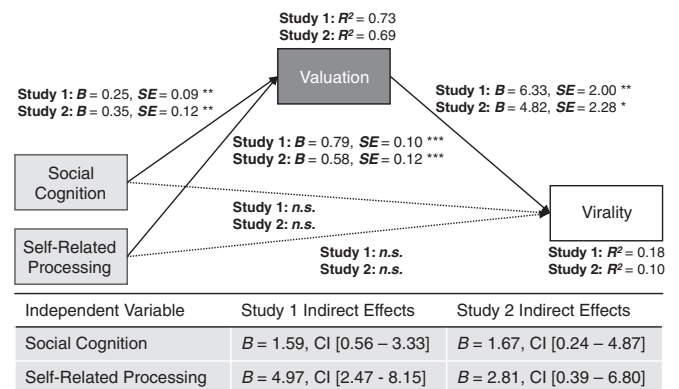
Study 1: $R^2$ = 0.73
Study 2: $R^2$ = 0.69

Valuation

Study 1: $B$ = 0.25, $SE$ = 0.09 **
Study 2: $B$ = 0.35, $SE$ = 0.12 **

Study 1: $B$ = 6.33, $SE$ = 2.00 **
Study 2: $B$ = 4.82, $SE$ = 2.28 *

Study 1: $B$ = 0.79, $SE$ = 0.10 ***
Study 2: $B$ = 0.58, $SE$ = 0.12 ***

Social Cognition

Study 1: n.s.
Study 2: n.s.

Virality

Self-Related Processing

Study 1: n.s.
Study 2: n.s.

Study 1: $R^2$ = 0.18
Study 2: $R^2$ = 0.10

| Independent Variable | Study 1 Indirect Effects | Study 2 Indirect Effects |
|---|---|---|
| Social Cognition | $B$ = 1.59, CI [0.56 – 3.33] | $B$ = 1.67, CI [0.24 – 4.87] |
| Self-Related Processing | $B$ = 4.97, CI [2.47 - 8.15] | $B$ = 2.81, CI [0.39 – 6.80] |